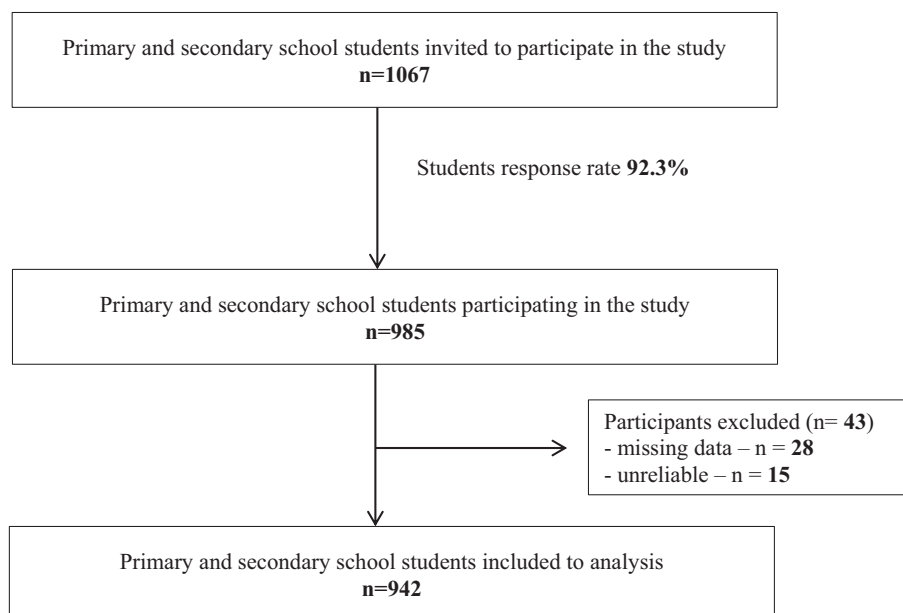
Primary and secondary school students invited to participate in the study
n=1067

Students response rate 92.3%

Primary and secondary school students participating in the study
n=985

Participants excluded (n= 43)
- missing data – n = 28
- unreliable – n = 15

Primary and secondary school students included to analysis
n=942